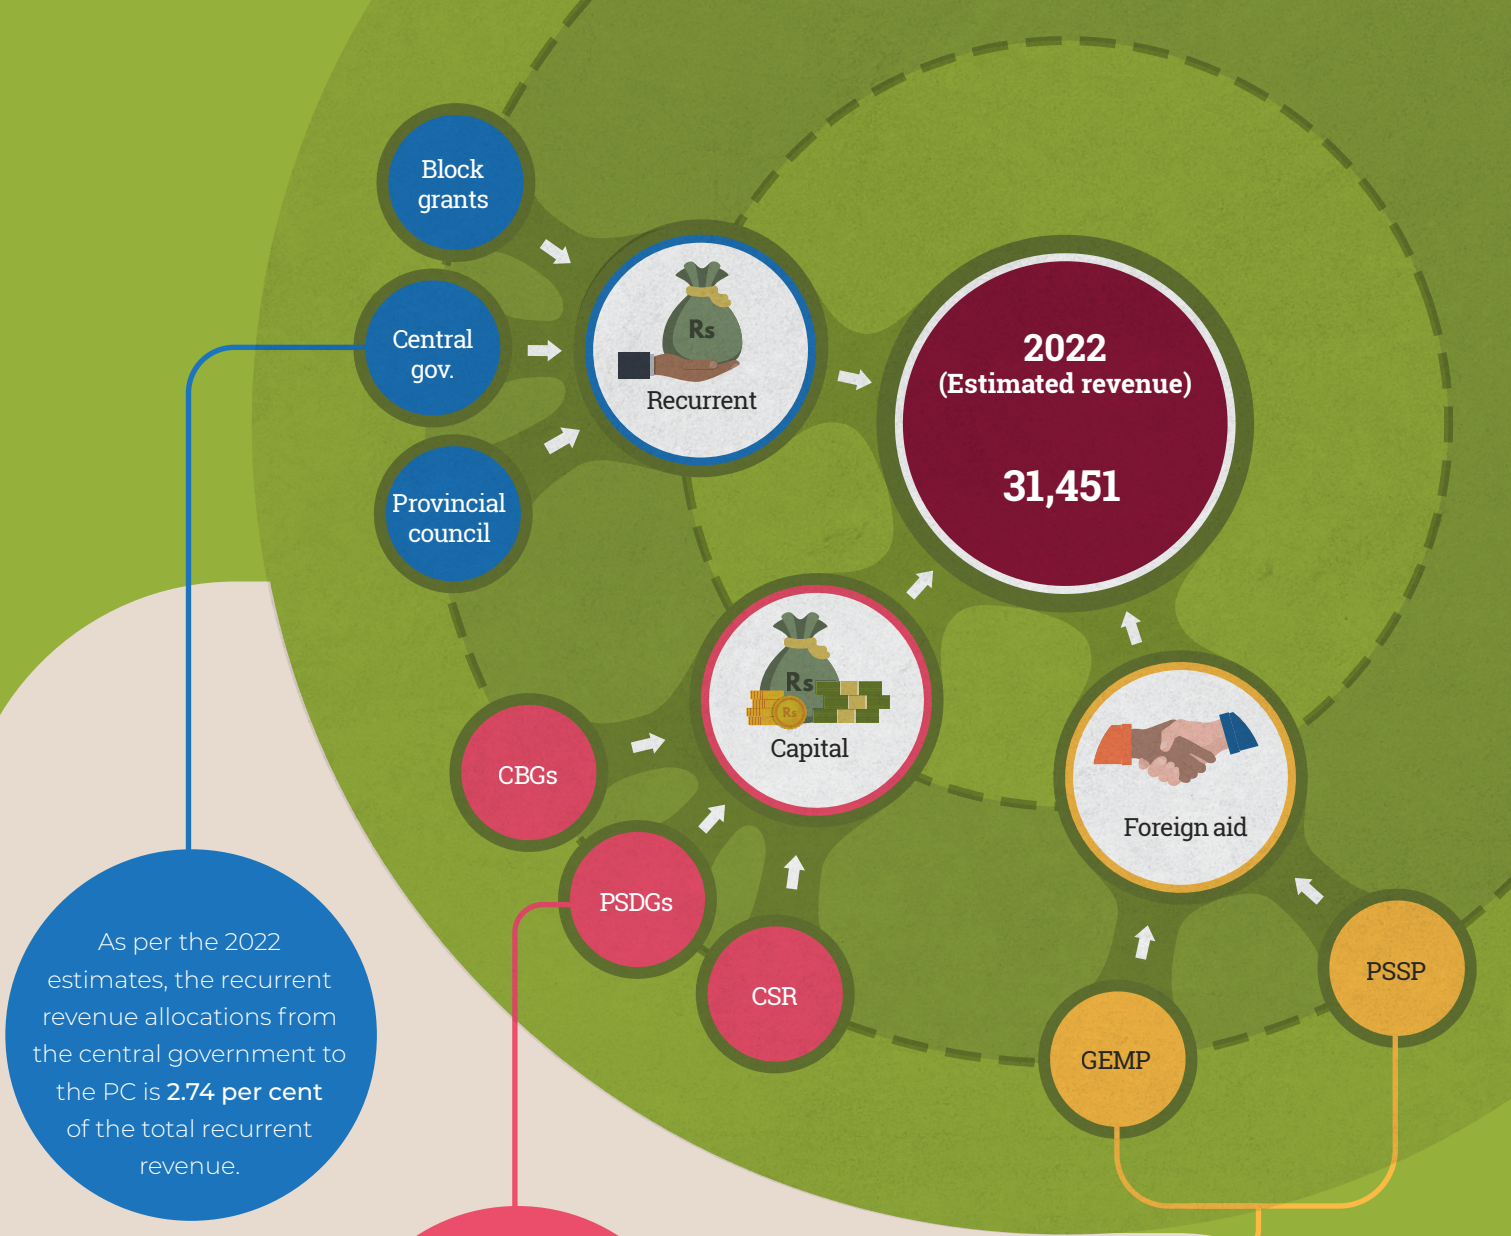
Block grants

Central gov.

Provincial council

Rs

Recurrent

2022
(Estimated revenue)

31,451

Rs

Rs

Capital

CBGs

PSDGs

CSR

Foreign aid

GEMP

PSSP

As per the 2022 estimates, the recurrent revenue allocations from the central government to the PC is 2.74 per cent of the total recurrent revenue.